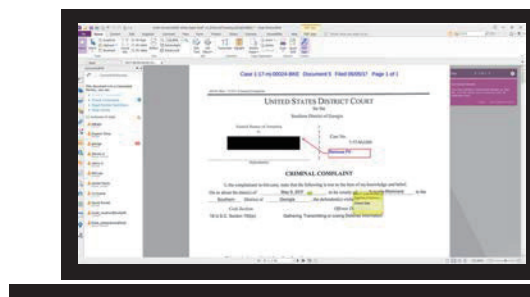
Case 1:17-mj-00024-BKE Document 5 Filed 06/05/17 Page 1 of 1

UNITED STATES DISTRICT COURT

for the

Southern District of Georgia

United States of America

v.

Case No.

1:17-MJ-024

Defendant

CRIMINAL COMPLAINT

I, the complainant in this case, state that the following is true to the best of my knowledge and belief.

On or about the date(s) of May 9, 2017 in the county of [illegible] in the

Southern District of Georgia , the defendant(s) violated:

Code Section

Offense Description

18 U.S.C. Section 793(e)

Gathering, Transmitting or Losing Defense Information